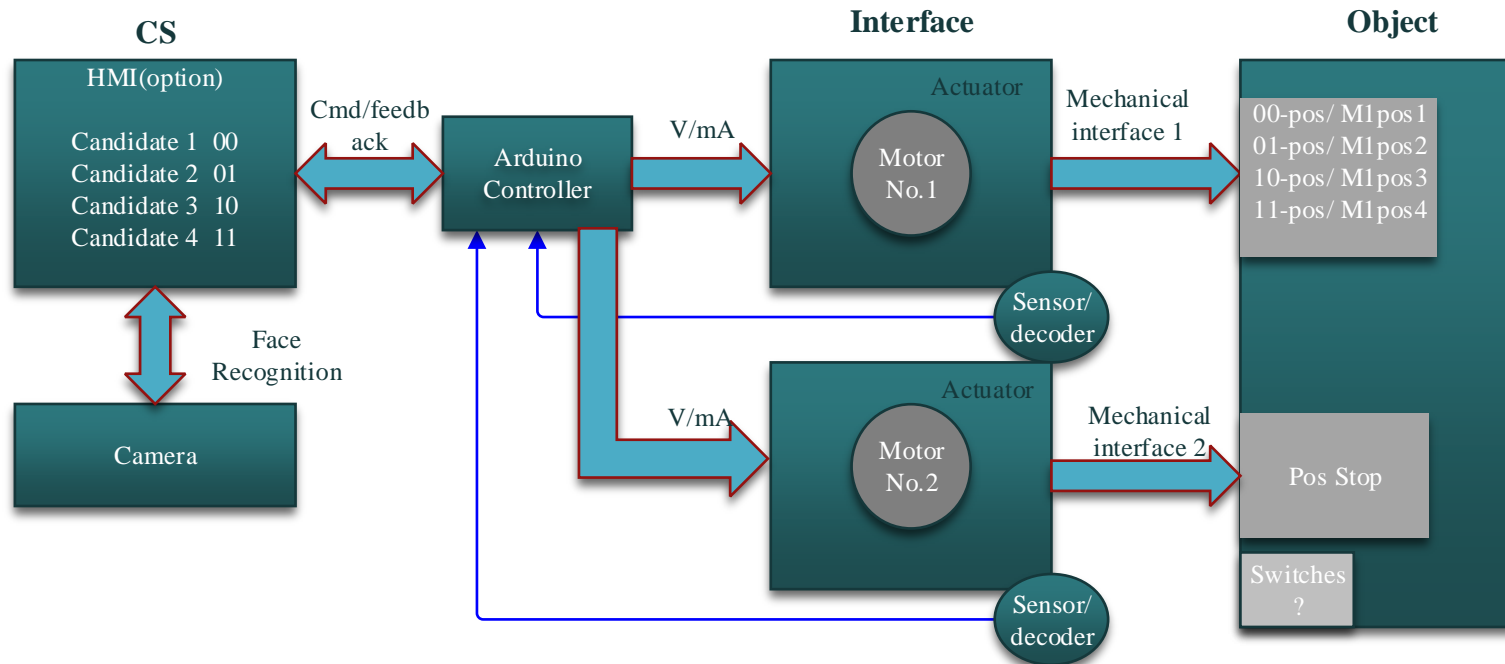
CS

HMI(option)

Candidate 1 00
Candidate 2 01
Candidate 3 10
Candidate 4 11

Face Recognition

Camera

Cmd/feedback

Arduino Controller

V/mA

V/mA

Interface

Actuator

Motor No.1

Sensor/ decoder

Actuator

Motor No.2

Sensor/ decoder

Mechanical interface 1

Mechanical interface 2

Object

00-pos/ M1pos1
01-pos/ M1pos2
10-pos/ M1pos3
11-pos/ M1pos4

Pos Stop

Switches ?